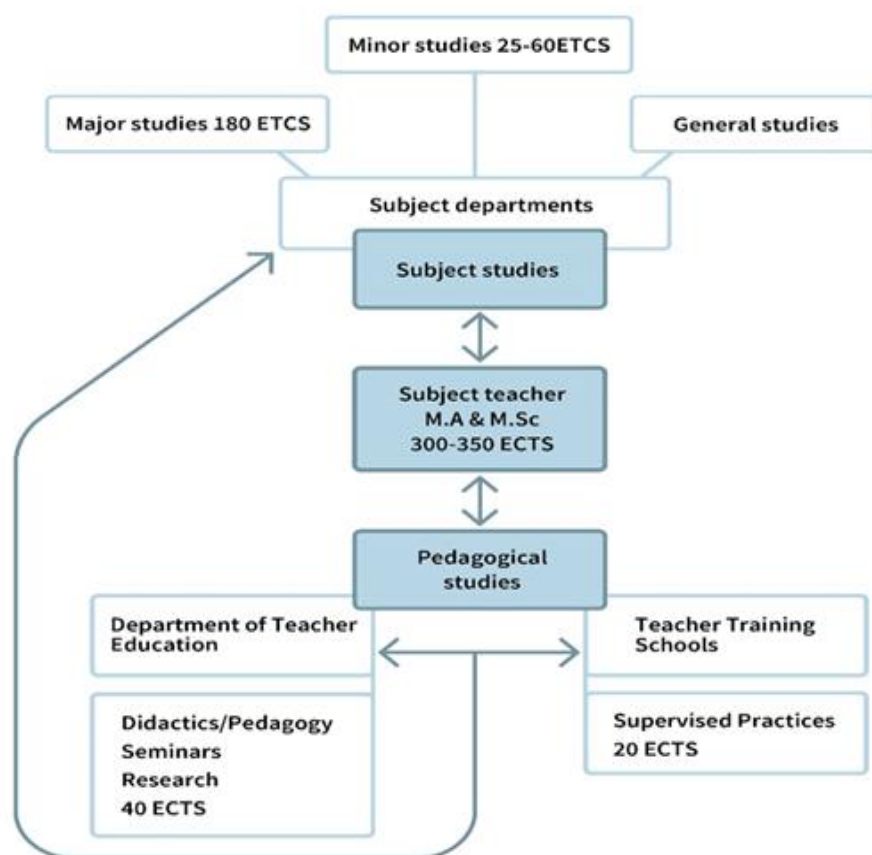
Minor studies 25-60ETCS

Major studies 180 ETCS

General studies

Subject departments

Subject studies

Subject teacher
M.A & M.Sc
300-350 ECTS

Pedagogical studies

Department of Teacher Education

Teacher Training Schools

Didactics/Pedagogy
Seminars
Research
40 ECTS

Supervised Practices
20 ECTS